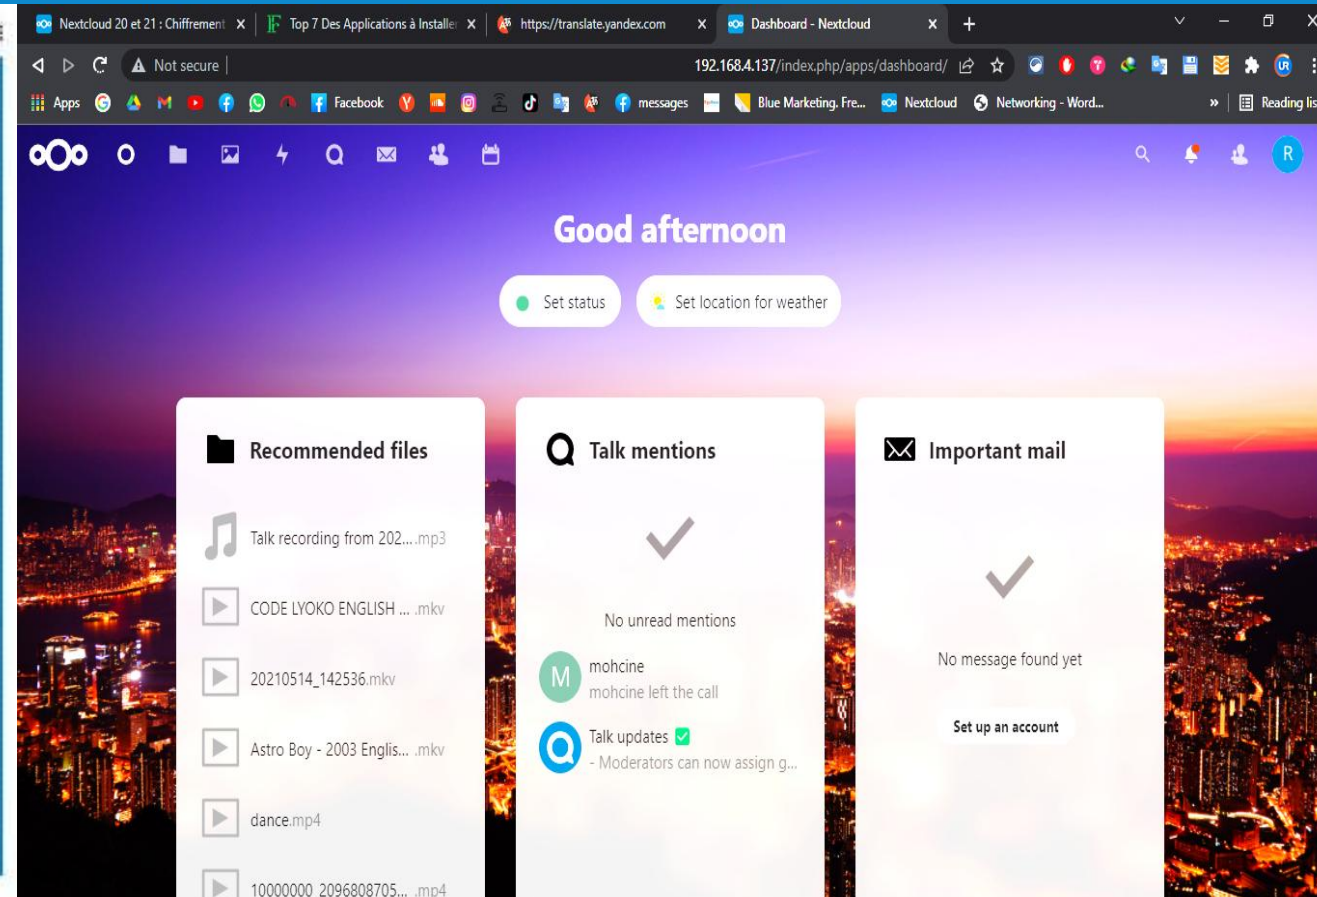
Nextcloud 20 et 21 : Chiffrement X | Top 7 Des Applications à Installer X | https://translate.yandex.com X | Dashboard - Nextcloud X +

Not secure | 192.168.4.137/index.php/apps/dashboard/

Apps M Facebook messages Blue Marketing. Fre... Nextcloud Networking - Word... » Reading lis

R

Good afternoon

Set status

Set location for weather

Recommended files

Talk recording from 202... .mp3

CODE LYOKO ENGLISH ... .mkv

20210514_142536.mkv

Astro Boy - 2003 Englis... .mkv

dance.mp4

10000000 2096808705... .mp4

Talk mentions

No unread mentions

M mohcine

mohcine left the call

Talk updates

- Moderators can now assign g...

Important mail

No message found yet

Set up an account